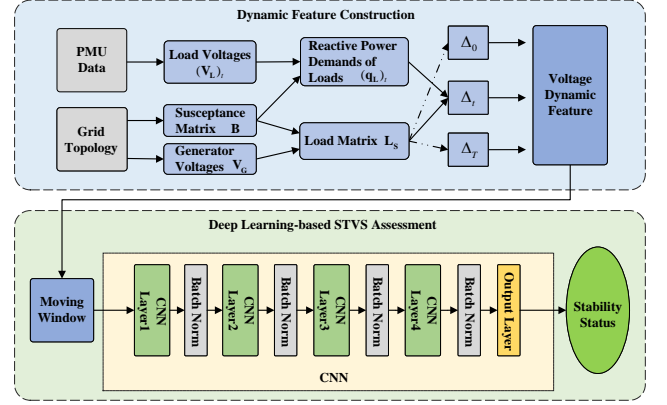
Dynamic Feature Construction

PMU Data

Load Voltages $(\mathbf{V_L})_t$

Reactive Power Demands of Loads $(\mathbf{q_L})_t$

$\Delta_0$

$\Delta_t$

$\Delta_T$

Voltage Dynamic Feature

Grid Topology

Susceptance Matrix B

Generator Voltages $\mathbf{V_G}$

Load Matrix $\mathbf{L_S}$

Deep Learning-based STVS Assessment

Moving Window

CNN Layer1

Batch Norm

CNN Layer2

Batch Norm

CNN Layer3

Batch Norm

CNN Layer4

Batch Norm

Output Layer

Stability Status

CNN